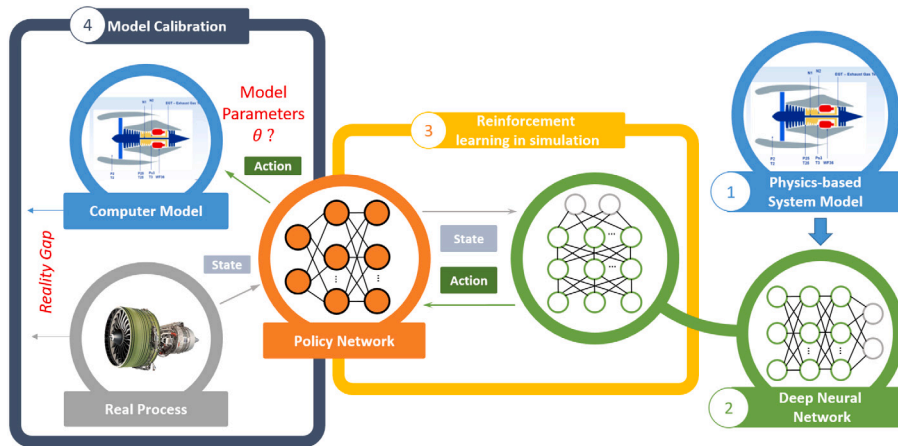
4 Model Calibration

Model Parameters $\theta$ ?

Action

Computer Model

Reality Gap

State

Real Process

3 Reinforcement learning in simulation

Policy Network

State

Action

1 Physics-based System Model

2 Deep Neural Network